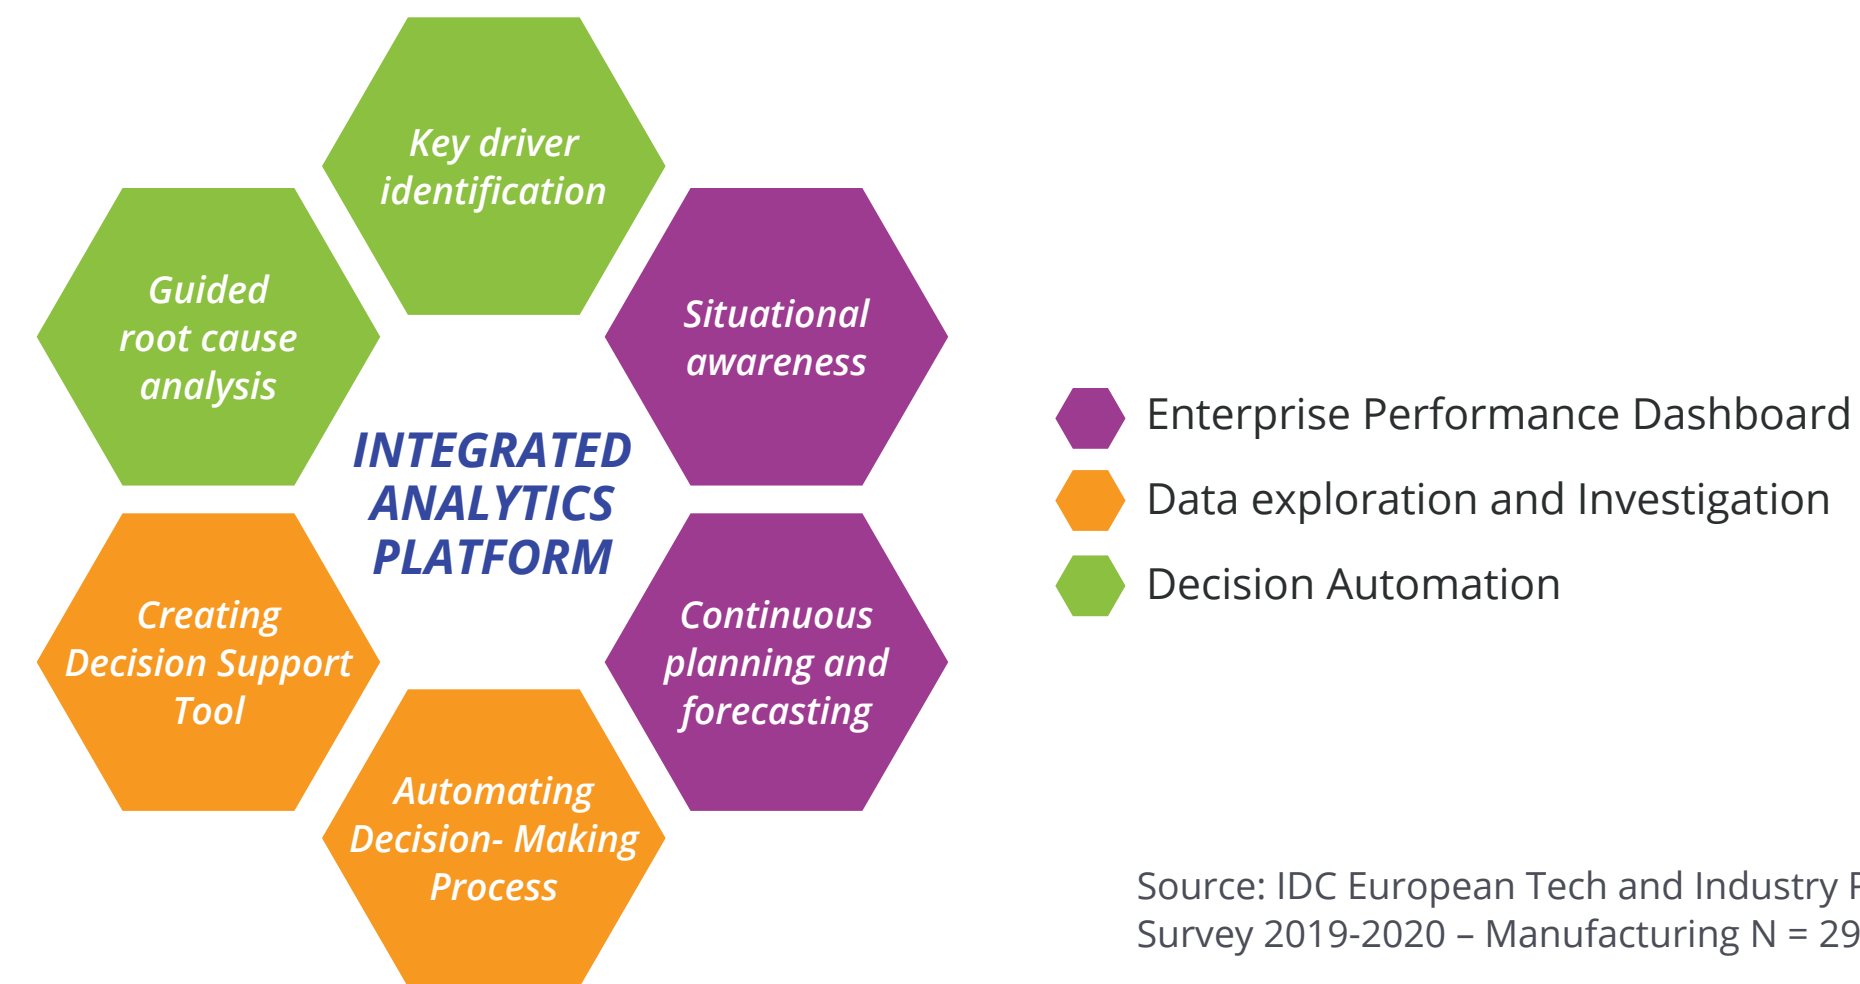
Key driver identification

Guided root cause analysis

Situational awareness

INTEGRATED ANALYTICS PLATFORM

Creating Decision Support Tool

Continuous planning and forecasting

Automating Decision- Making Process

Enterprise Performance Dashboard

Data exploration and Investigation

Decision Automation

Source: IDC European Tech and Industry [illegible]
Survey 2019-2020 – Manufacturing N = 29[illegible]